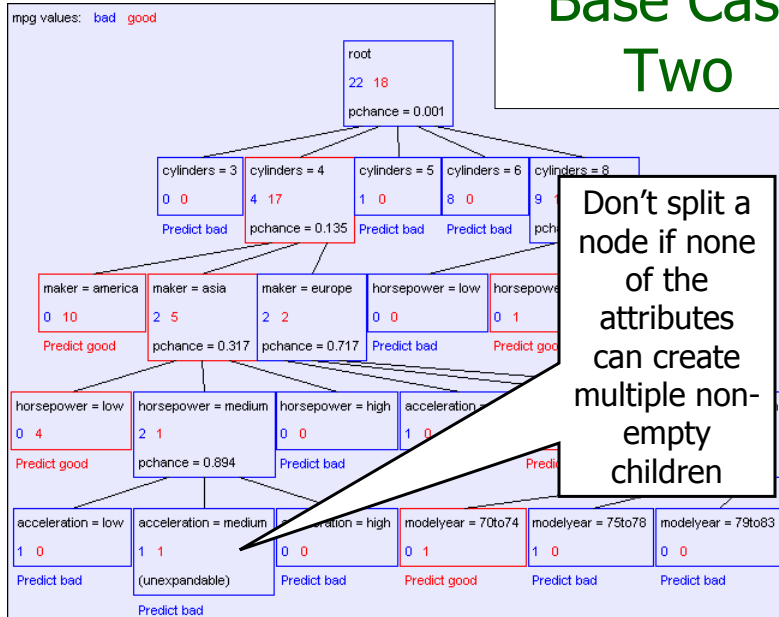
mpg values: bad good

Base Cas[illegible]
Two

root
22 18
pchance = 0.001

cylinders = 3
0 0
Predict bad

cylinders = 4
4 17
pchance = 0.135

cylinders = 5
1 0
Predict bad

cylinders = 6
8 0
Predict bad

cylinders = 8
9 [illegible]
pch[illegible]

Don't split a node if none of the attributes can create multiple non-empty children

maker = america
0 10
Predict good

maker = asia
2 5
pchance = 0.317

maker = europe
2 2
pchance = 0.717

horsepower = low
0 0
Predict bad

horsepowe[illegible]
0 1
Predict goo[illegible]

horsepower = low
0 4
Predict good

horsepower = medium
2 1
pchance = 0.894

horsepower = high
0 0
Predict bad

acceleration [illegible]
1 0

Predi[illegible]

acceleration = low
1 0
Predict bad

acceleration = medium
1 1
(unexpandable)
Predict bad

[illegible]ation = high
0 0
Predict bad

modelyear = 70to74
0 1
Predict good

modelyear = 75to78
1 0
Predict bad

modelyear = 79to83
0 0
Predict bad